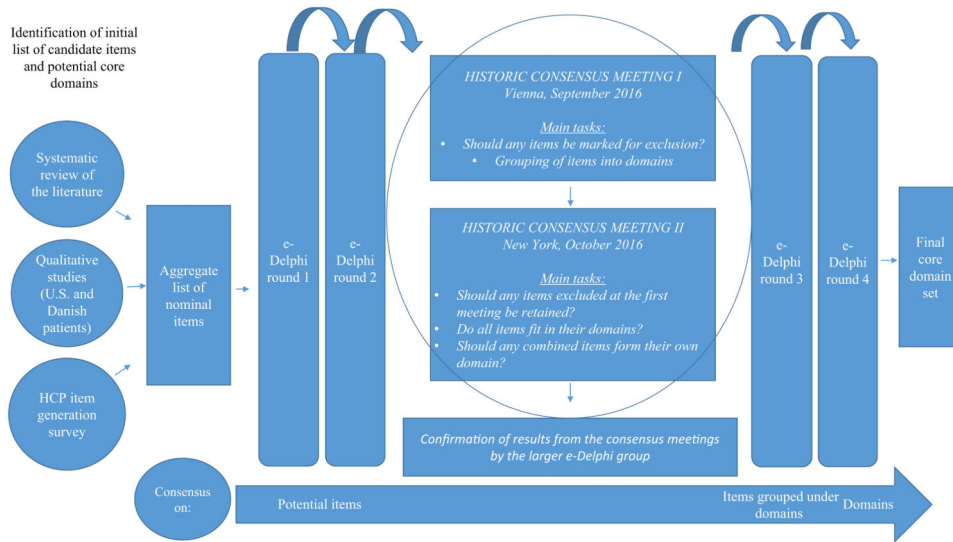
Identification of initial list of candidate items and potential core domains

Systematic review of the literature

Qualitative studies (U.S. and Danish patients)

HCP item generation survey

Aggregate list of nominal items

e-Delphi round 1

e-Delphi round 2

HISTORIC CONSENSUS MEETING I
Vienna, September 2016

Main tasks:
• Should any items be marked for exclusion?
• Grouping of items into domains

HISTORIC CONSENSUS MEETING II
New York, October 2016

Main tasks:
• Should any items excluded at the first meeting be retained?
• Do all items fit in their domains?
• Should any combined items form their own domain?

Confirmation of results from the consensus meetings by the larger e-Delphi group

e-Delphi round 3

e-Delphi round 4

Final core domain set

Consensus on:

Potential items

Items grouped under domains

Domains